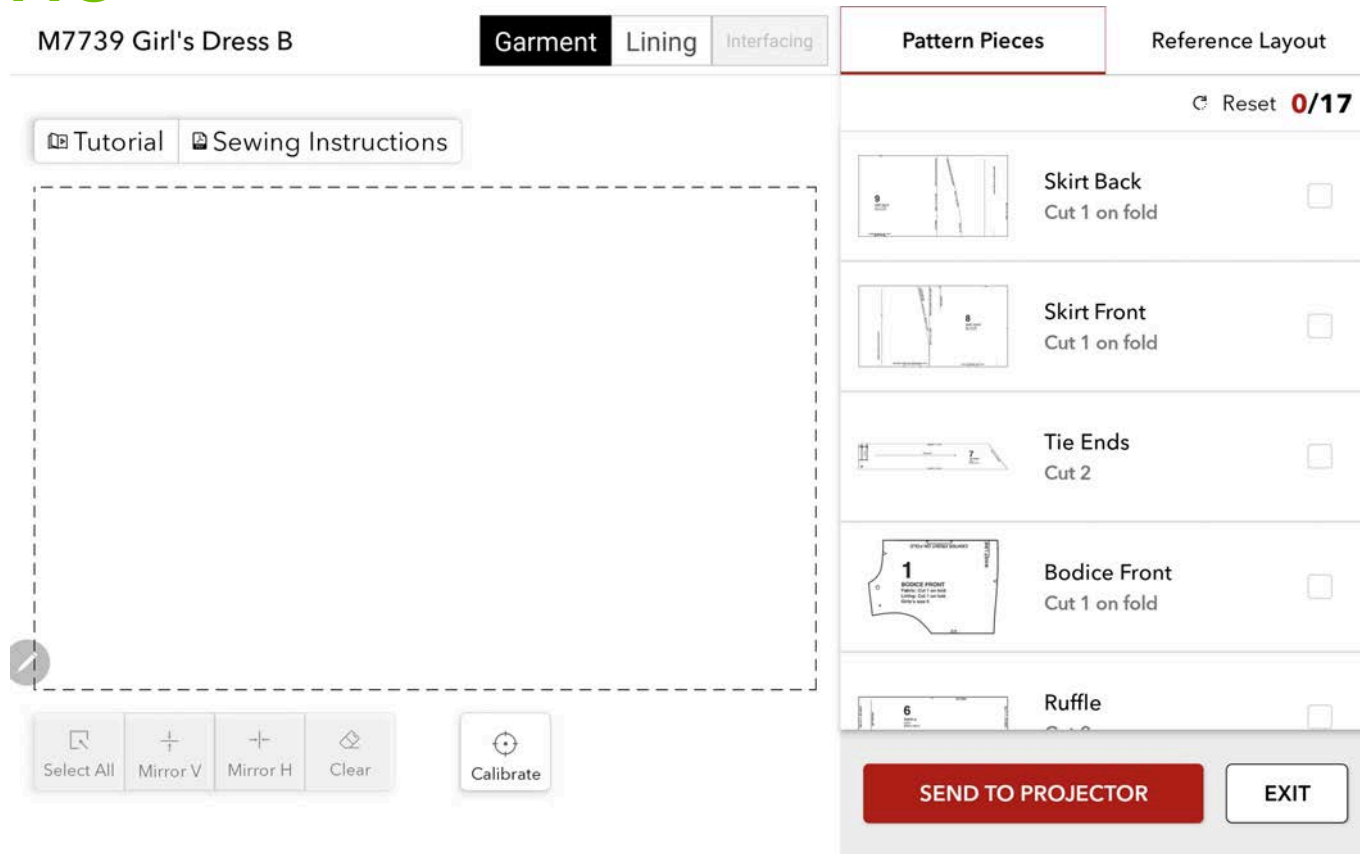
M7739 Girl's Dress B

Garment Lining Interfacing

Pattern Pieces Reference Layout

Reset 0/17

Tutorial Sewing Instructions

Skirt Back
Cut 1 on fold

Skirt Front
Cut 1 on fold

Tie Ends
Cut 2

1
BODICE FRONT

Bodice Front
Cut 1 on fold

6

Ruffle
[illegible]

Select All Mirror V Mirror H Clear

Calibrate

SEND TO PROJECTOR

EXIT